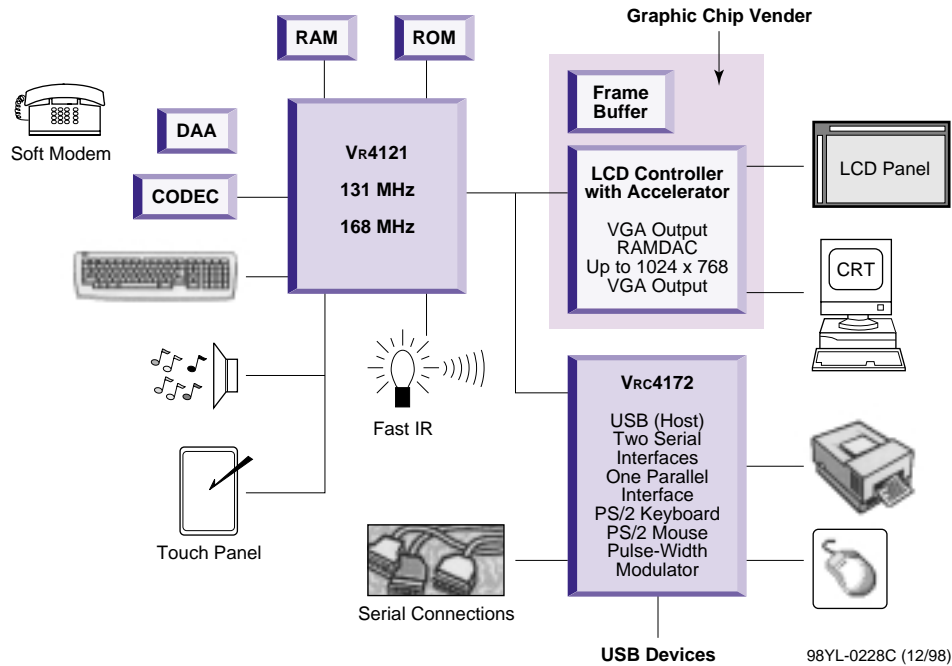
Graphic Chip Vender

RAM

ROM

Soft Modem

DAA

CODEC

VR4121
131 MHz
168 MHz

Frame Buffer

LCD Controller with Accelerator

VGA Output
RAMDAC
Up to 1024 x 768
VGA Output

LCD Panel

CRT

Fast IR

VRC4172

USB (Host)
Two Serial Interfaces
One Parallel Interface
PS/2 Keyboard
PS/2 Mouse
Pulse-Width Modulator

Touch Panel

Serial Connections

USB Devices

98YL-0228C (12/98)